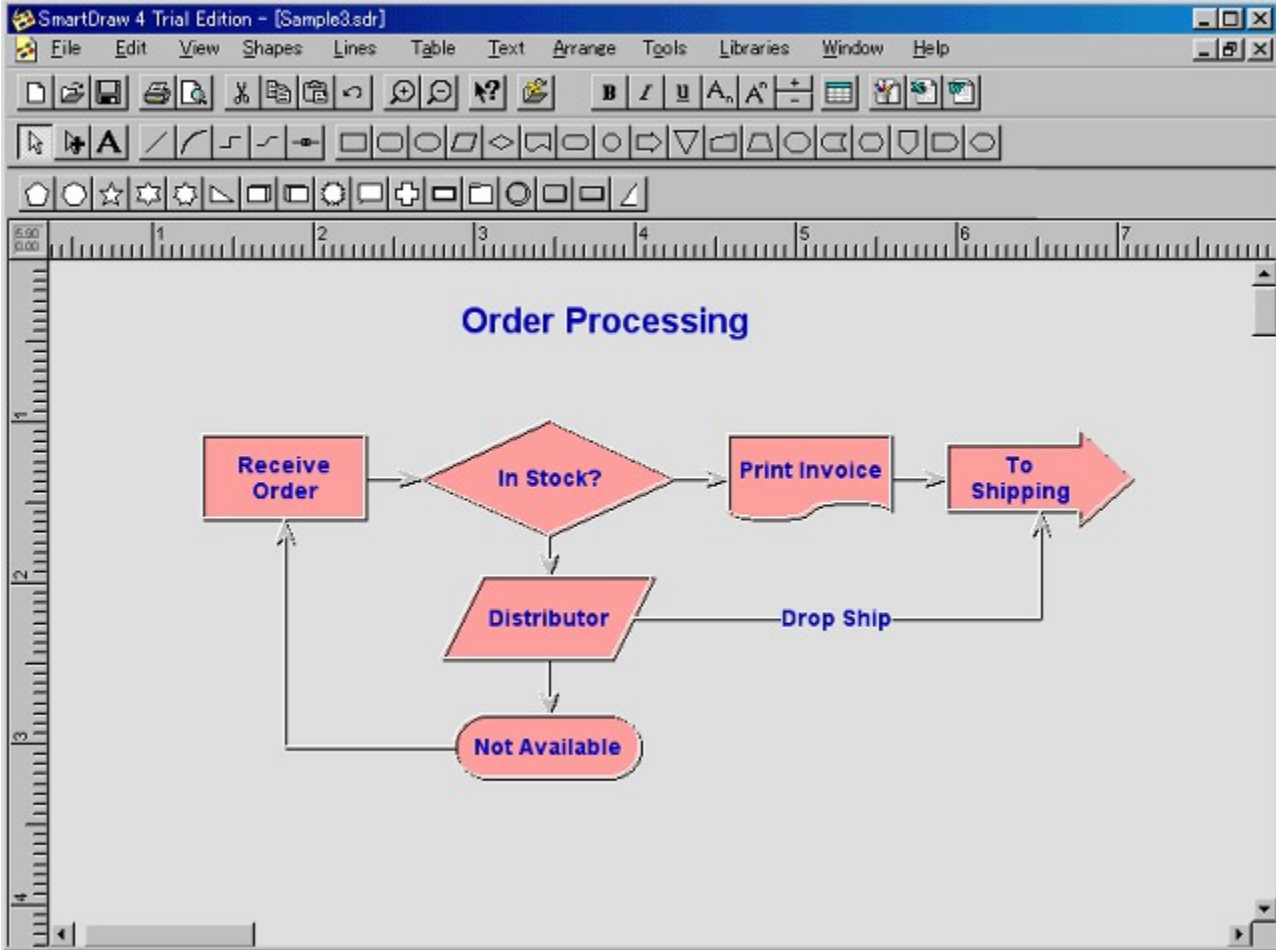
SmartDraw 4 Trial Edition - [Sample3.sdr]

File Edit View Shapes Lines Table Text Arrange Tools Libraries Window Help

B I U

5.90
0.00

1 2 3 4 5 6 7

1
2
3
4

Order Processing

Receive Order

In Stock?

Print Invoice

To Shipping

Distributor

Drop Ship

Not Available